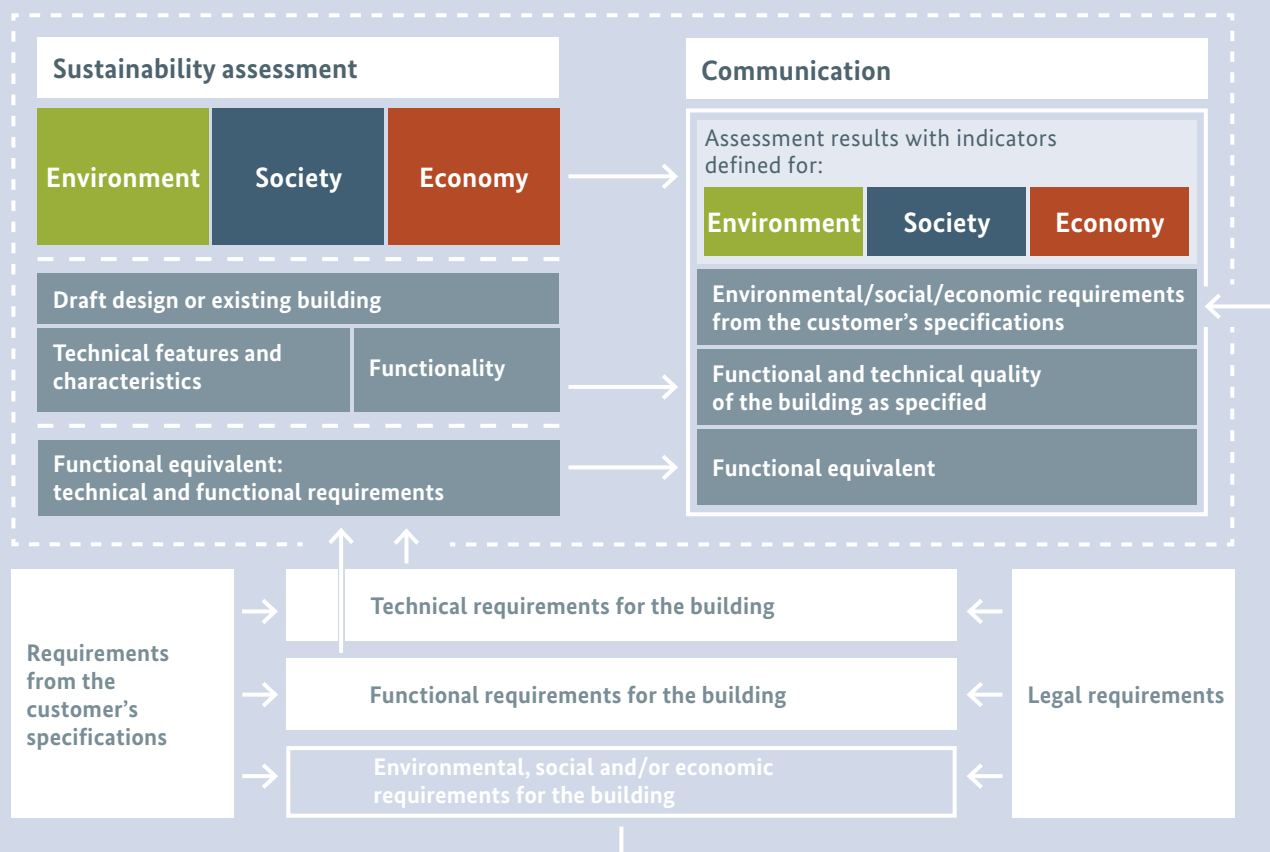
Sustainability assessment

Environment

Society

Economy

Draft design or existing building

Technical features and characteristics

Functionality

Functional equivalent: technical and functional requirements

Communication

Assessment results with indicators defined for:

Environment

Society

Economy

Environmental/social/economic requirements from the customer's specifications

Functional and technical quality of the building as specified

Functional equivalent

Requirements from the customer's specifications

Technical requirements for the building

Functional requirements for the building

Environmental, social and/or economic requirements for the building

Legal requirements